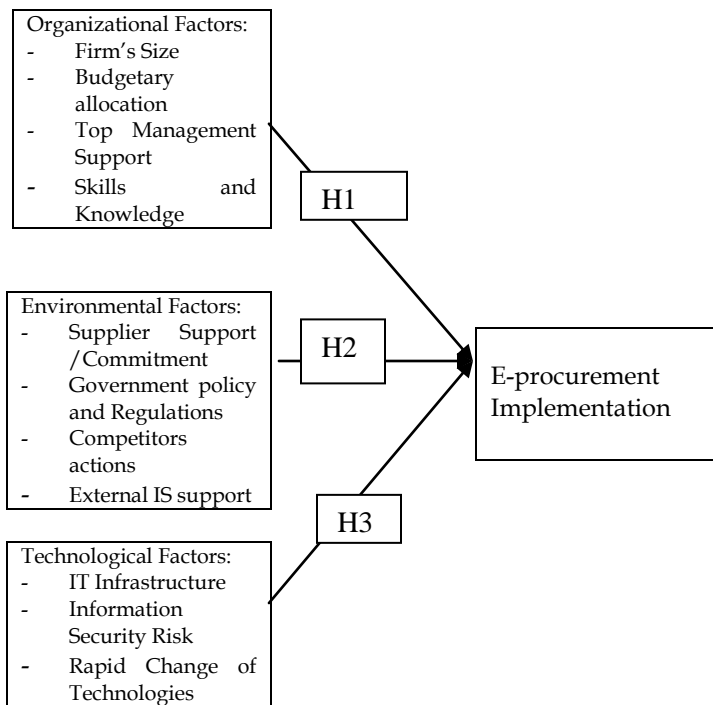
Organizational Factors:
- Firm's Size
- Budgetary allocation
- Top Management Support
- Skills and Knowledge

H1

Environmental Factors:
- Supplier Support /Commitment
- Government policy and Regulations
- Competitors actions
- External IS support

H2

E-procurement Implementation

H3

Technological Factors:
- IT Infrastructure
- Information Security Risk
- Rapid Change of Technologies